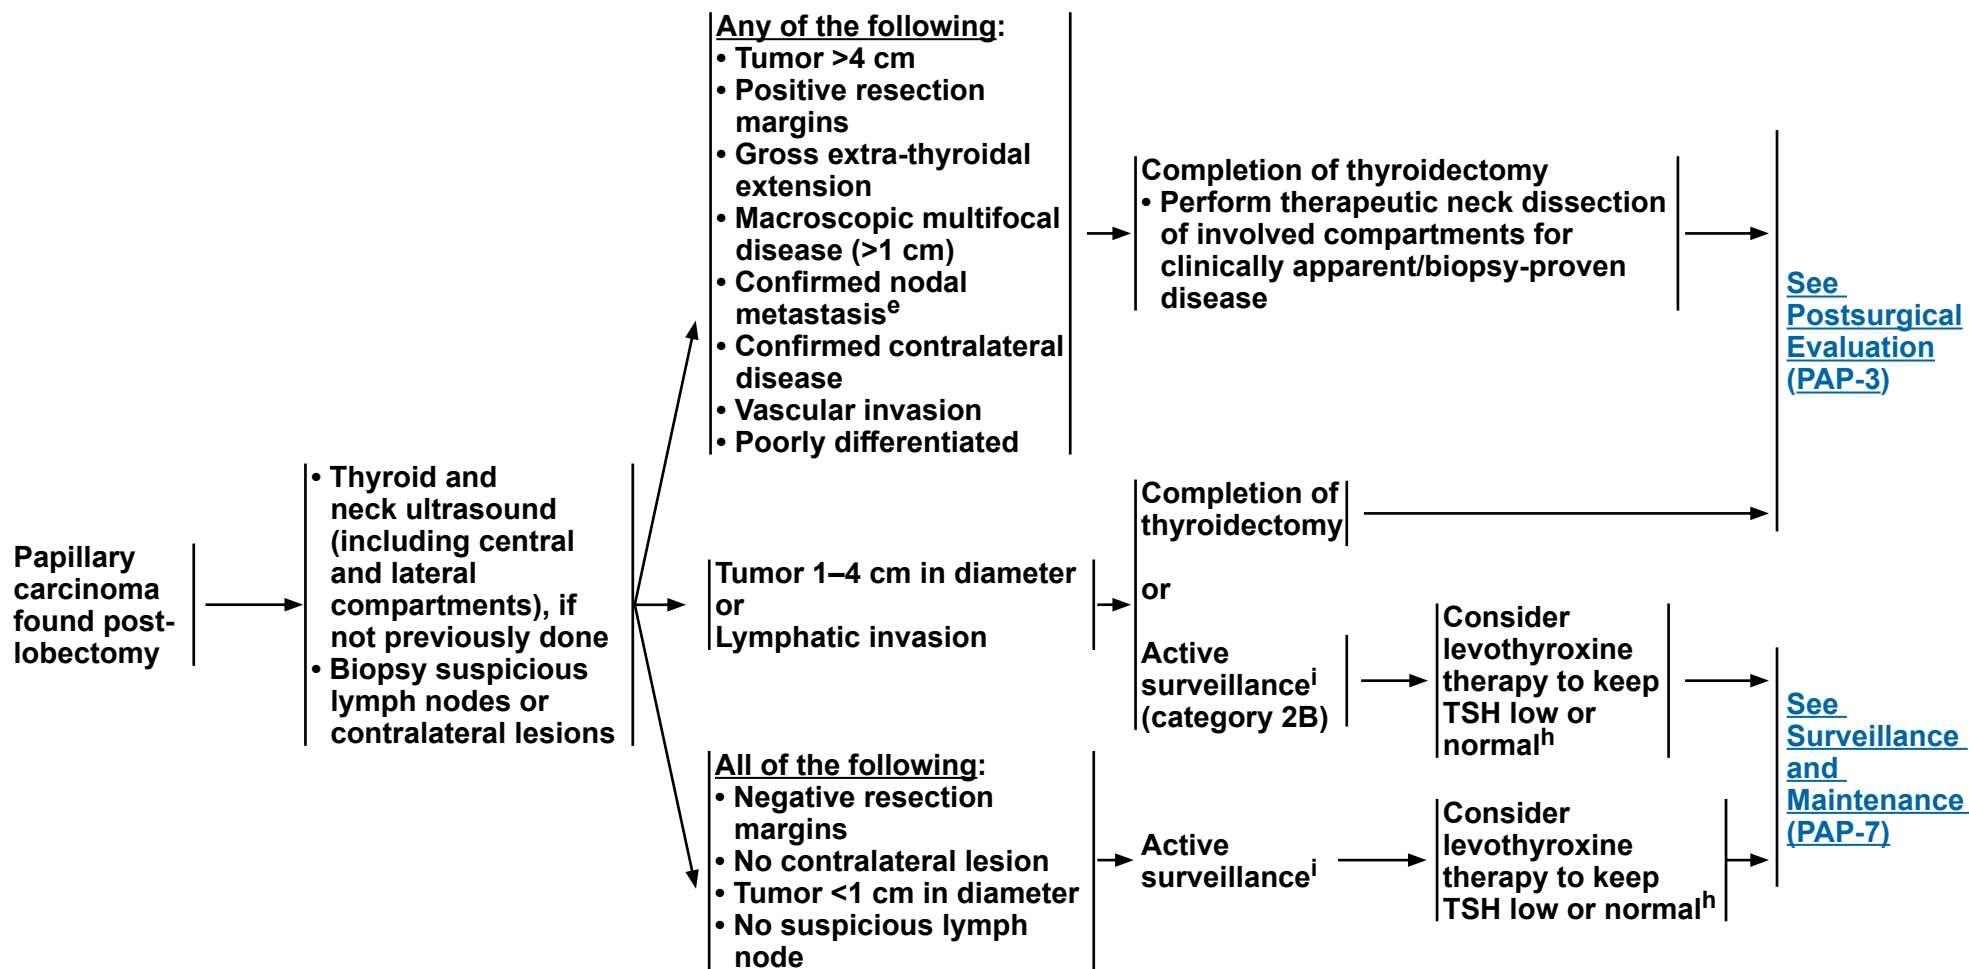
Papillary carcinoma found post-lobectomy

• Thyroid and neck ultrasound (including central and lateral compartments), if not previously done
• Biopsy suspicious lymph nodes or contralateral lesions

Any of the following:
• Tumor >4 cm
• Positive resection margins
• Gross extra-thyroidal extension
• Macroscopic multifocal disease (>1 cm)
• Confirmed nodal metastasis$^{e}$
• Confirmed contralateral disease
• Vascular invasion
• Poorly differentiated

Completion of thyroidectomy
• Perform therapeutic neck dissection of involved compartments for clinically apparent/biopsy-proven disease

See Postsurgical Evaluation (PAP-3)

Tumor 1–4 cm in diameter or Lymphatic invasion

Completion of thyroidectomy

or

Active surveillance$^{i}$ (category 2B)

Consider levothyroxine therapy to keep TSH low or normal$^{h}$

See Surveillance and Maintenance (PAP-7)

All of the following:
• Negative resection margins
• No contralateral lesion
• Tumor <1 cm in diameter
• No suspicious lymph node

Active surveillance$^{i}$

Consider levothyroxine therapy to keep TSH low or normal$^{h}$